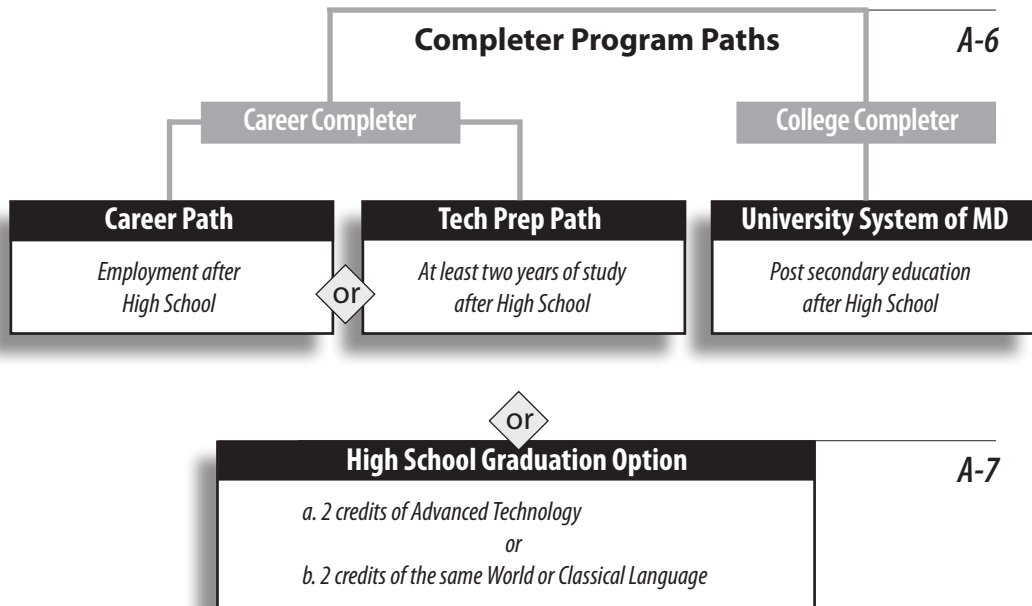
Completer Program Paths

A-6

Career Completer

College Completer

Career Path

Employment after High School

or

Tech Prep Path

At least two years of study after High School

University System of MD

Post secondary education after High School

or

High School Graduation Option

A-7

a. 2 credits of Advanced Technology

or

b. 2 credits of the same World or Classical Language